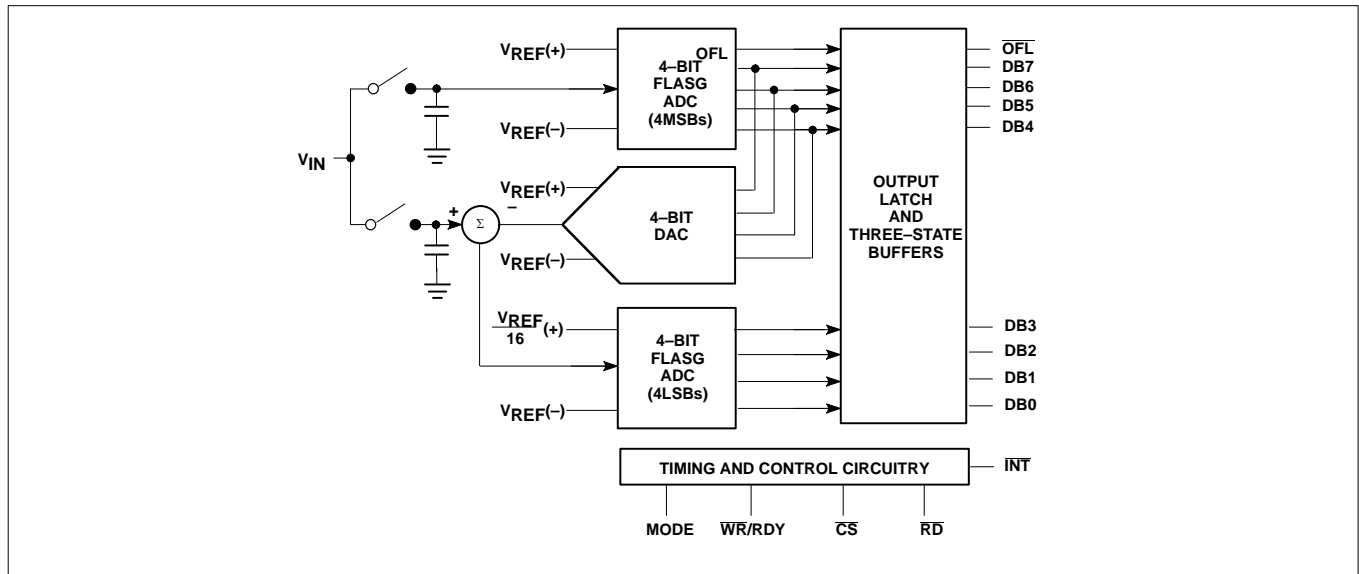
$V_{REF}(+)$

4–BIT FLASG ADC (4MSBs)

OFL

$V_{REF}(-)$

$V_{IN}$

$V_{REF}(+)$

+

–

$\Sigma$

4–BIT DAC

$V_{REF}(-)$

$\frac{V_{REF}}{16}(+)$

4–BIT FLASG ADC (4LSBs)

$V_{REF}(-)$

OUTPUT LATCH AND THREE–STATE BUFFERS

$\overline{OFL}$

DB7

DB6

DB5

DB4

DB3

DB2

DB1

DB0

TIMING AND CONTROL CIRCUITRY

$\overline{INT}$

MODE

$\overline{WR}$/RDY

$\overline{CS}$

$\overline{RD}$